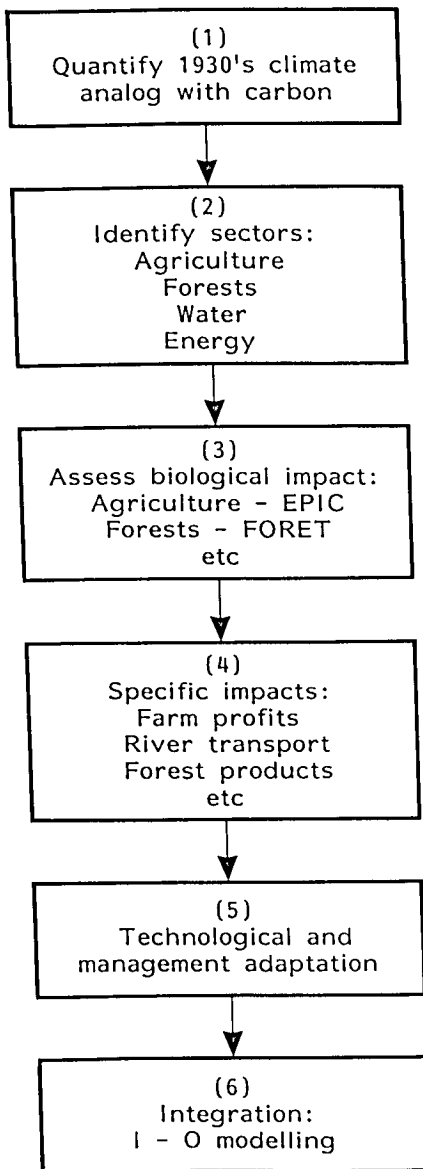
(1)
Quantify 1930's climate analog with carbon

(2)
Identify sectors:
Agriculture
Forests
Water
Energy

(3)
Assess biological impact:
Agriculture - EPIC
Forests - FORET
etc

(4)
Specific impacts:
Farm profits
River transport
Forest products
etc

(5)
Technological and management adaptation

(6)
Integration:
I - O modelling